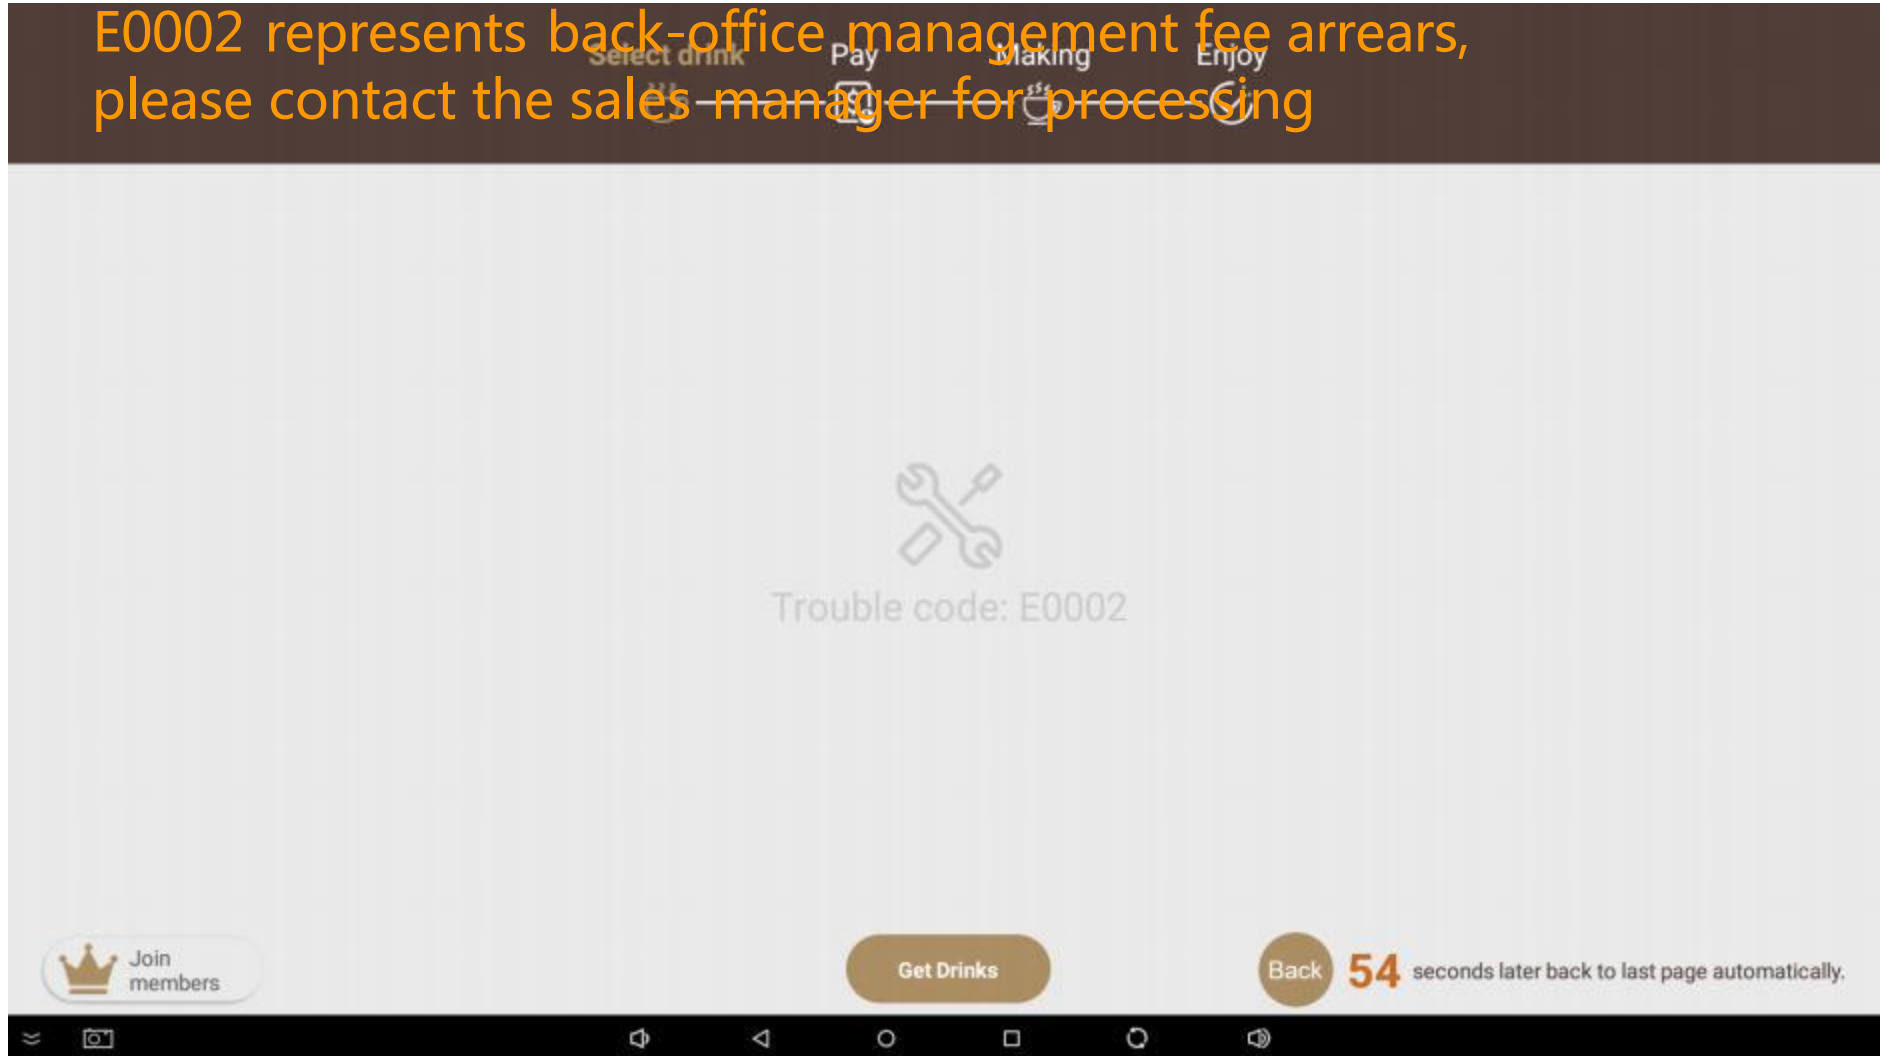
E0002 represents back-office management fee arrears, please contact the sales manager for processing

Select drink
Pay
Making
Enjoy

Trouble code: E0002

Join members

Get Drinks

Back
54 seconds later back to last page automatically.